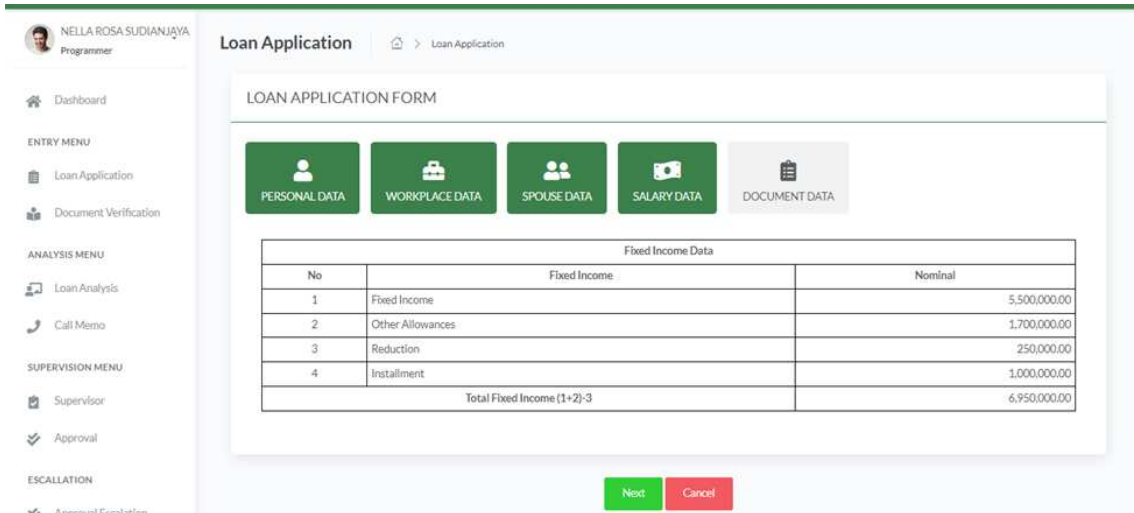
NELLA ROSA SUDIANJAYA
Programmer

Dashboard

ENTRY MENU

Loan Application

Document Verification

ANALYSIS MENU

Loan Analysis

Call Memo

SUPERVISION MENU

Supervisor

Approval

ESCALLATION

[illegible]

Loan Application > Loan Application

LOAN APPLICATION FORM

PERSONAL DATA WORKPLACE DATA SPOUSE DATA SALARY DATA DOCUMENT DATA

| Fixed Income Data | | |
|---|---|---|
| No | Fixed Income | Nominal |
| 1 | Fixed Income | 5,500,000.00 |
| 2 | Other Allowances | 1,700,000.00 |
| 3 | Reduction | 250,000.00 |
| 4 | Installment | 1,000,000.00 |
| Total Fixed Income (1+2)-3 | | 6,950,000.00 |

Next Cancel